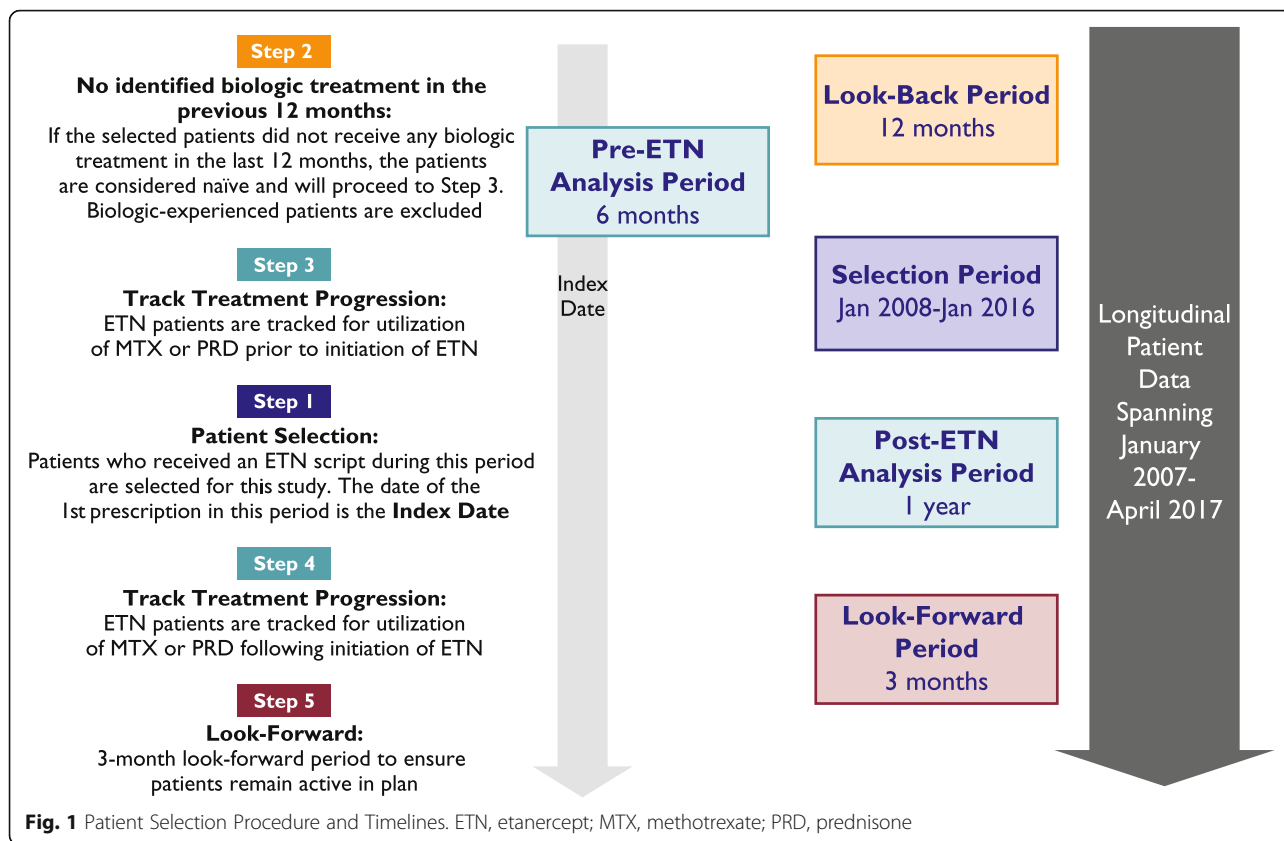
Step 2

**No identified biologic treatment in the previous 12 months:**
If the selected patients did not receive any biologic treatment in the last 12 months, the patients are considered naïve and will proceed to Step 3. Biologic-experienced patients are excluded

Step 3

**Track Treatment Progression:**
ETN patients are tracked for utilization of MTX or PRD prior to initiation of ETN

Step 1

**Patient Selection:**
Patients who received an ETN script during this period are selected for this study. The date of the 1st prescription in this period is the **Index Date**

Step 4

**Track Treatment Progression:**
ETN patients are tracked for utilization of MTX or PRD following initiation of ETN

Step 5

**Look-Forward:**
3-month look-forward period to ensure patients remain active in plan

Pre-ETN Analysis Period
6 months

Index Date

Look-Back Period
12 months

Selection Period
Jan 2008-Jan 2016

Post-ETN Analysis Period
1 year

Look-Forward Period
3 months

Longitudinal Patient Data Spanning January 2007- April 2017

**Fig. 1** Patient Selection Procedure and Timelines. ETN, etanercept; MTX, methotrexate; PRD, prednisone